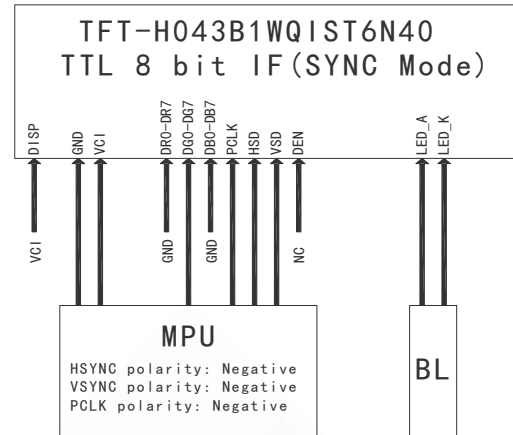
TFT-H043B1WQIST6N40
TTL 8 bit IF(SYNC Mode)

DISP GND VCI DR0-DR7 DG0-DG7 DB0-DB7 PCLK HSD VSD DEN LED_A LED_K

VCI GND GND NC

MPU
HSYNC polarity: Negative
VSYNC polarity: Negative
PCLK polarity: Negative

BL